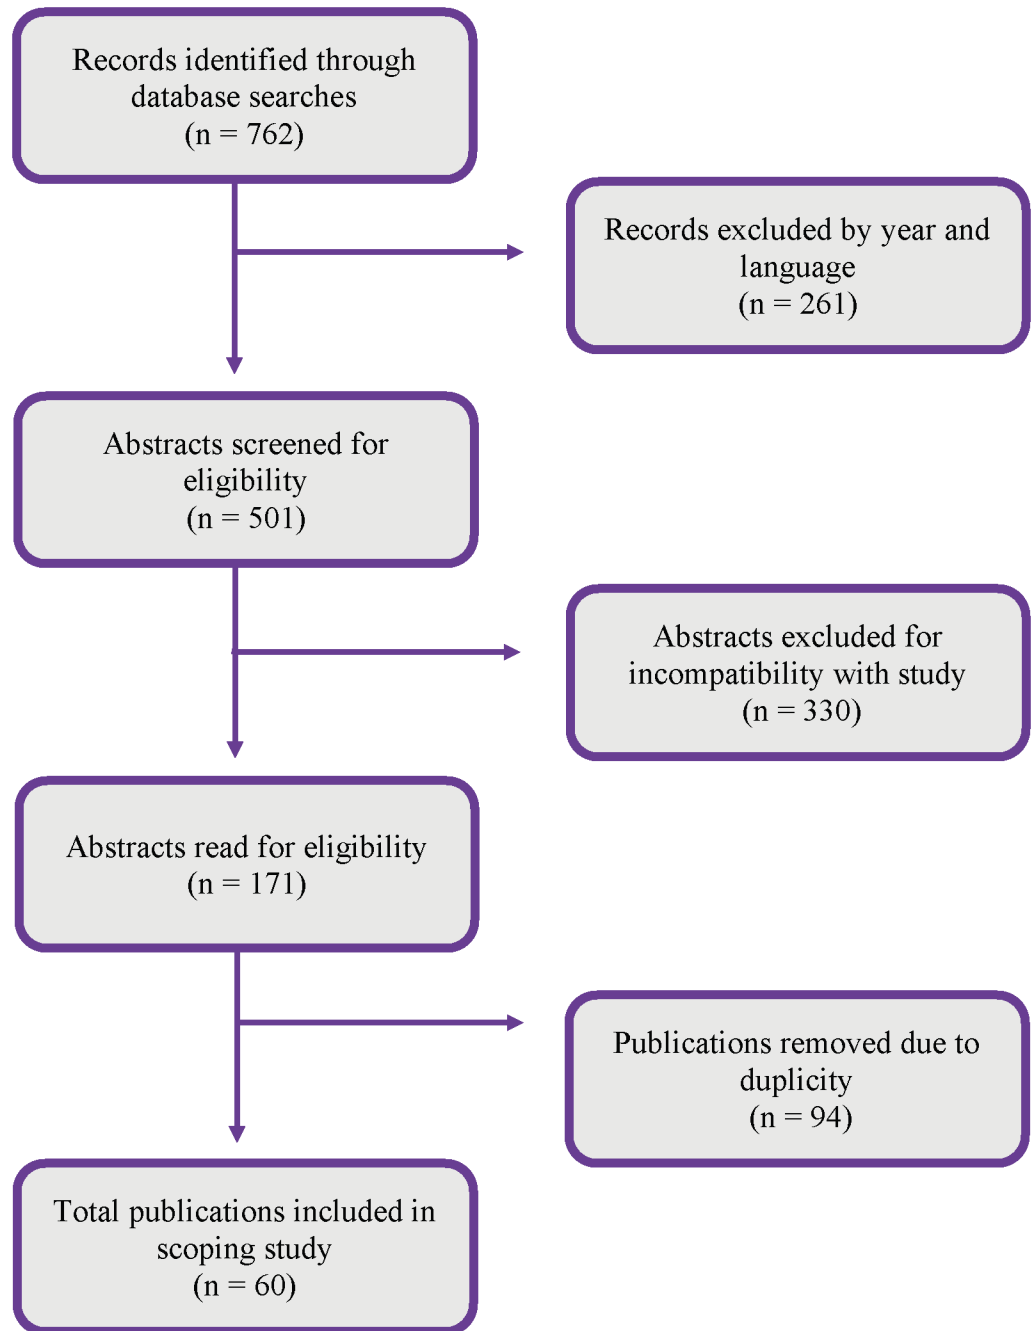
Records identified through database searches (n = 762)

Records excluded by year and language (n = 261)

Abstracts screened for eligibility (n = 501)

Abstracts excluded for incompatibility with study (n = 330)

Abstracts read for eligibility (n = 171)

Publications removed due to duplicity (n = 94)

Total publications included in scoping study (n = 60)